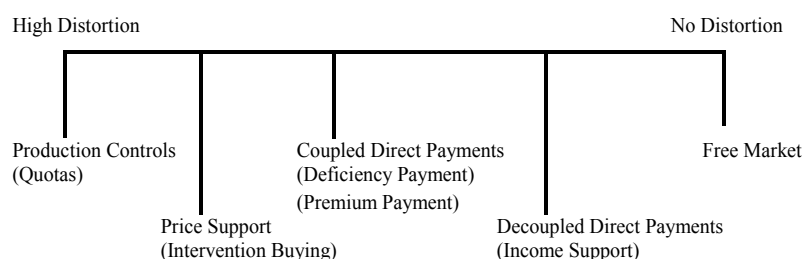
High Distortion

No Distortion

Production Controls
(Quotas)

Price Support
(Intervention Buying)

Coupled Direct Payments
(Deficiency Payment)
(Premium Payment)

Decoupled Direct Payments
(Income Support)

Free Market